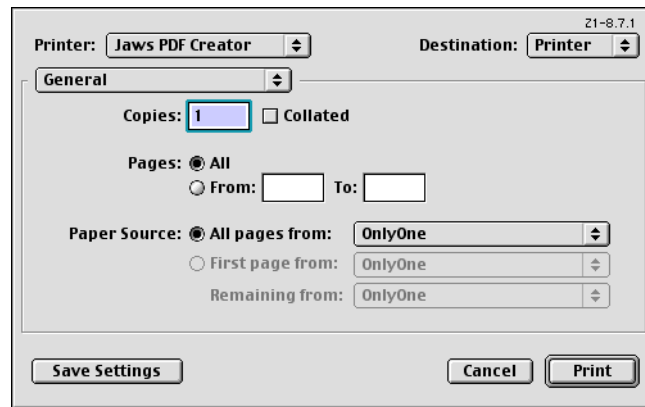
Z1-8.7.1

Printer: Jaws PDF Creator

Destination: Printer

General

Copies: 1 Collated

Pages: All
From: To:

Paper Source: All pages from: OnlyOne
First page from: OnlyOne
Remaining from: OnlyOne

Save Settings

Cancel

Print